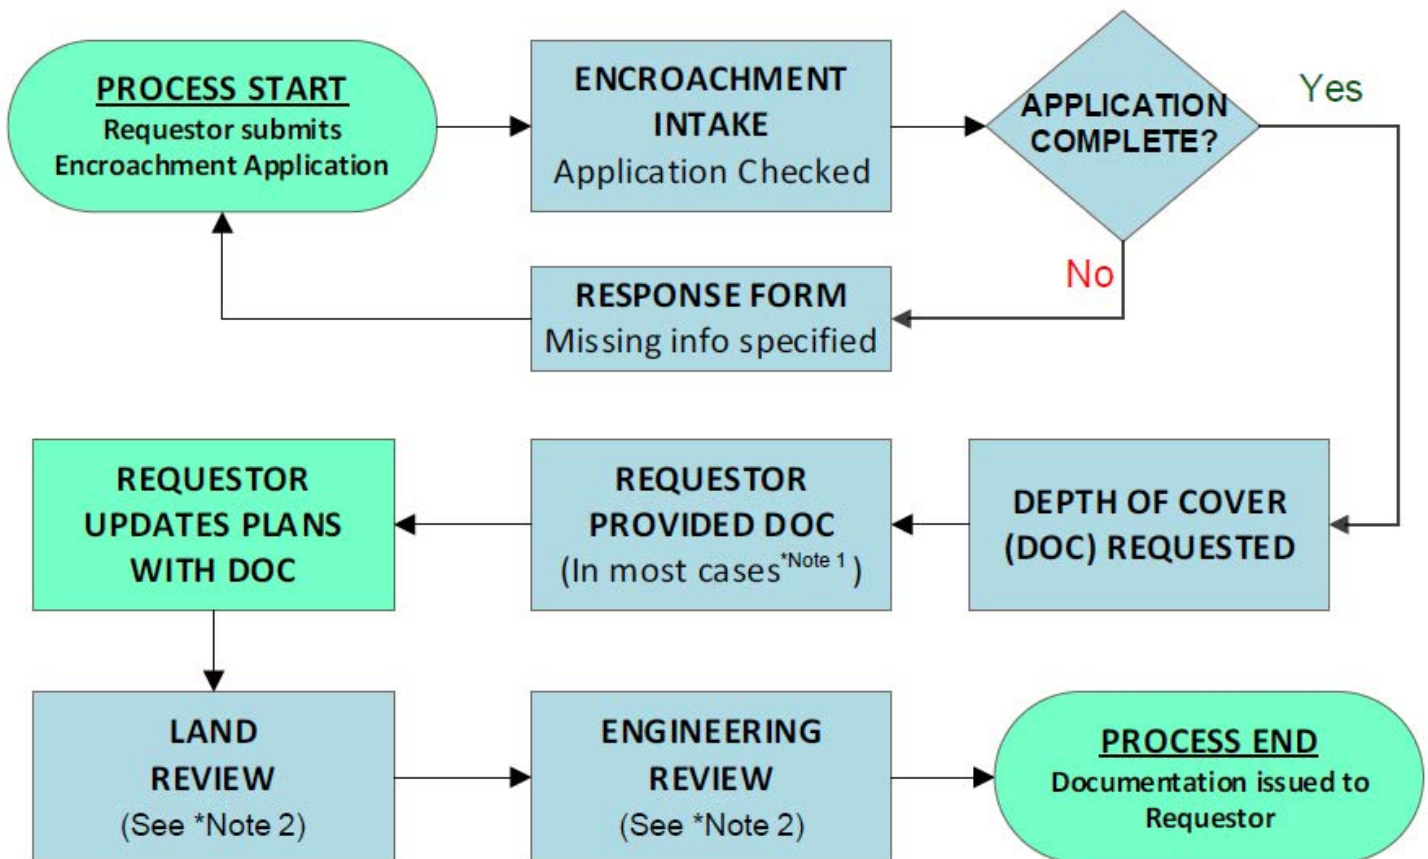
PROCESS START
Requestor submits Encroachment Application

ENCROACHMENT INTAKE
Application Checked

APPLICATION COMPLETE?

Yes

No

RESPONSE FORM
Missing info specified

DEPTH OF COVER (DOC) REQUESTED

REQUESTOR PROVIDED DOC
(In most cases$^{*Note 1}$)

REQUESTOR UPDATES PLANS WITH DOC

LAND REVIEW
(See *Note 2)

ENGINEERING REVIEW
(See *Note 2)

PROCESS END
Documentation issued to Requestor